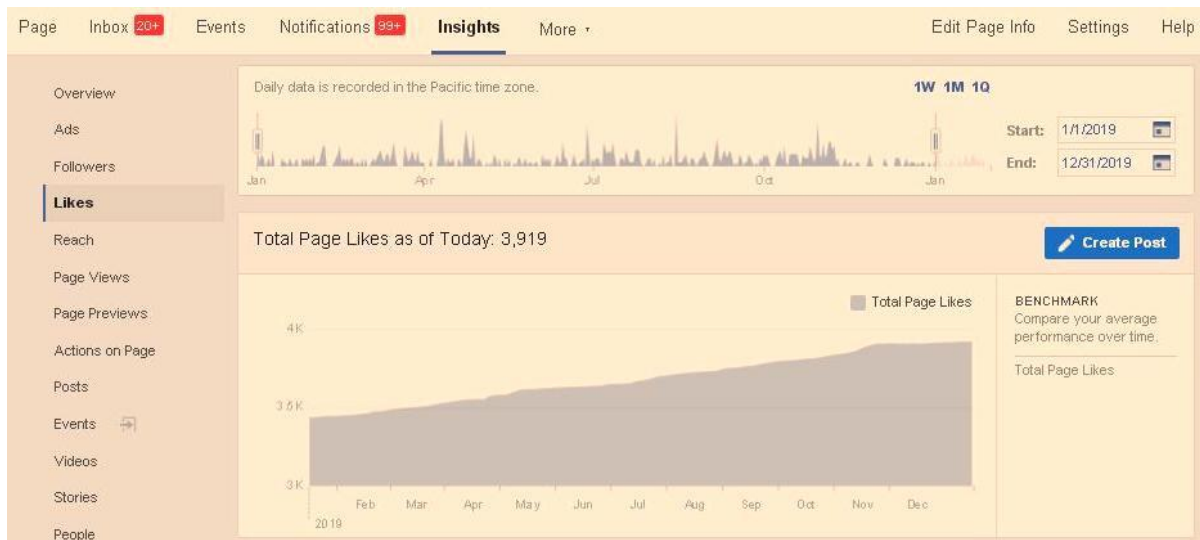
Page Inbox 20+ Events Notifications 99+ Insights More ▾ Edit Page Info Settings Help

Overview
Ads
Followers
Likes
Reach
Page Views
Page Previews
Actions on Page
Posts
Events
Videos
Stories
People

Daily data is recorded in the Pacific time zone.

1W 1M 1Q

Jan Apr Jul Oct Jan

Start: 1/1/2019
End: 12/31/2019

Total Page Likes as of Today: 3,919

Create Post

Total Page Likes

4K
3.5K
3K

Feb Mar Apr May Jun Jul Aug Sep Oct Nov Dec
2019

BENCHMARK
Compare your average performance over time.

Total Page Likes